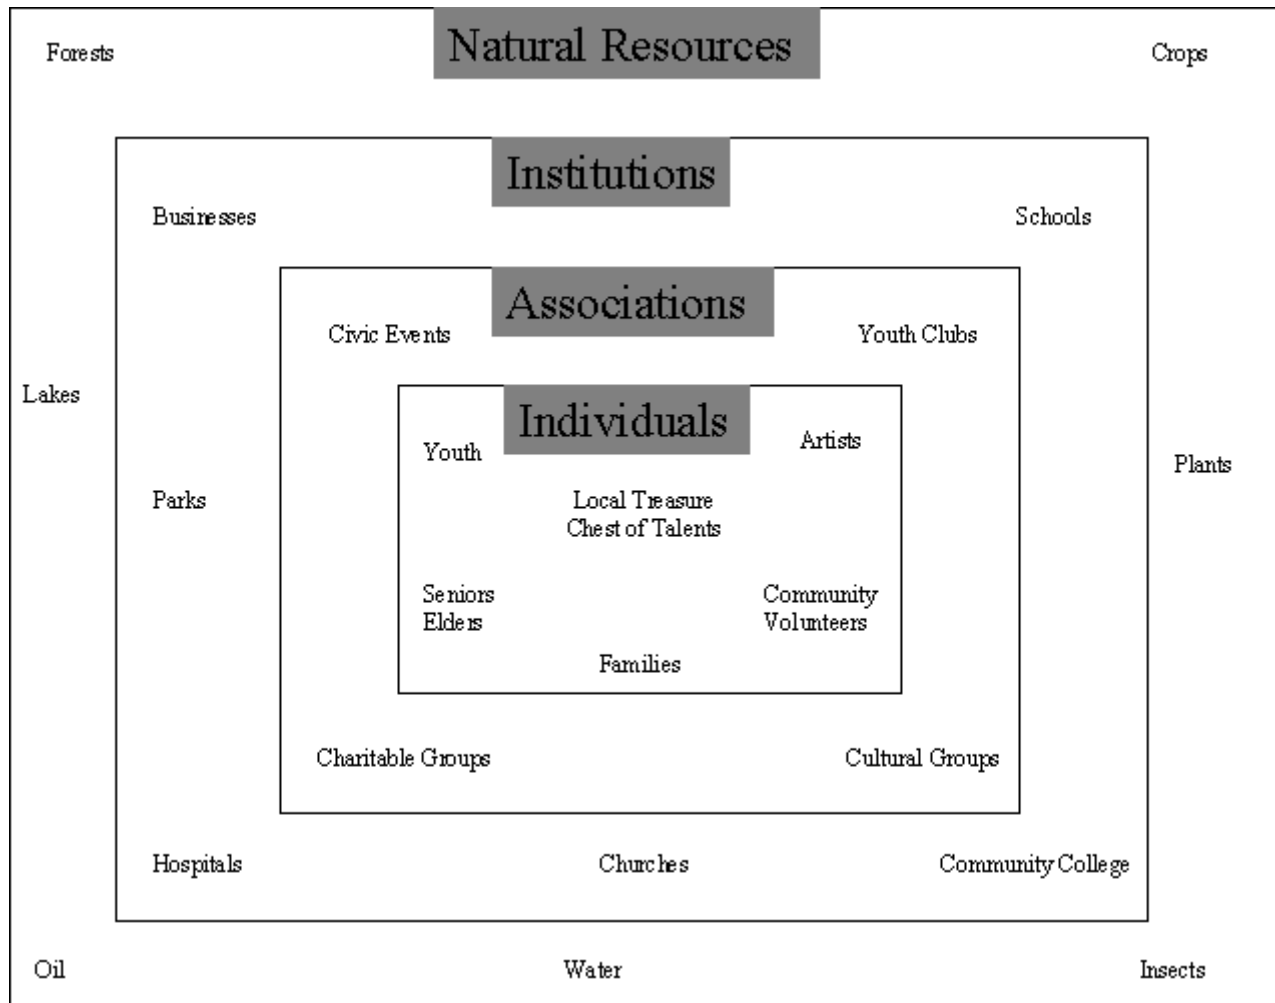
Forests

Natural Resources

Crops

Institutions

Businesses

Schools

Associations

Civic Events

Youth Clubs

Lakes

Individuals

Youth

Artists

Plants

Parks

Local Treasure
Chest of Talents

Seniors
Elders

Community
Volunteers

Families

Charitable Groups

Cultural Groups

Hospitals

Churches

Community College

Oil

Water

Insects